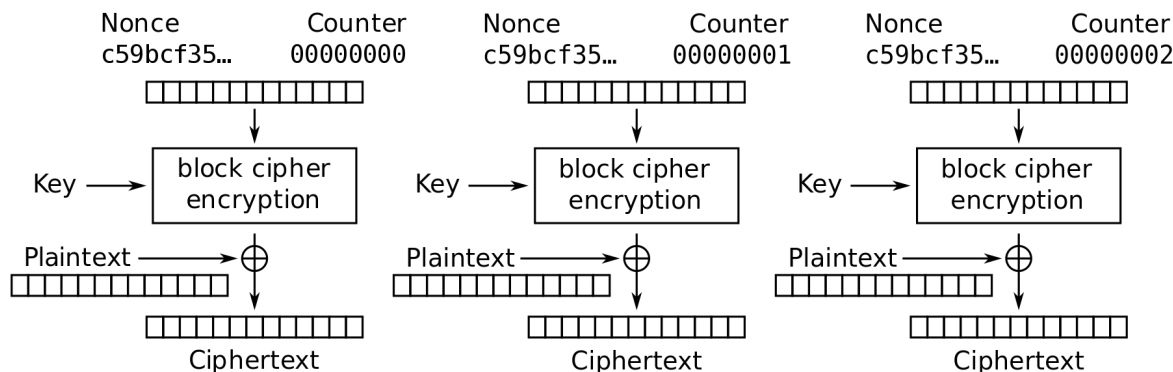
Nonce c59bcf35… Counter 00000000

Key block cipher encryption

Plaintext

Ciphertext

Nonce c59bcf35… Counter 00000001

Key block cipher encryption

Plaintext

Ciphertext

Nonce c59bcf35… Counter 00000002

Key block cipher encryption

Plaintext

Ciphertext